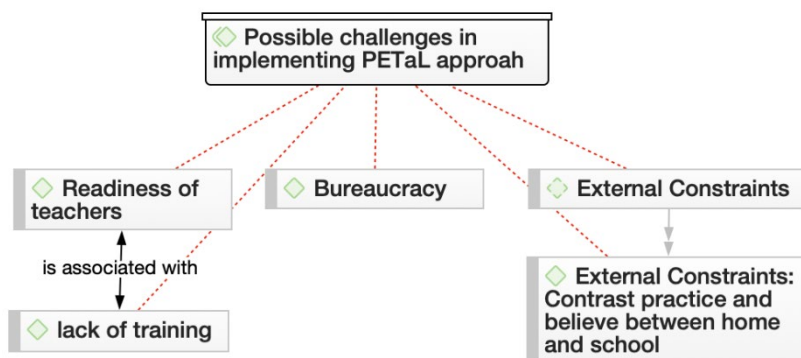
Possible challenges in implementing PETaL approah

Readiness of teachers

Bureaucracy

External Constraints

is associated with

lack of training

External Constraints: Contrast practice and believe between home and school